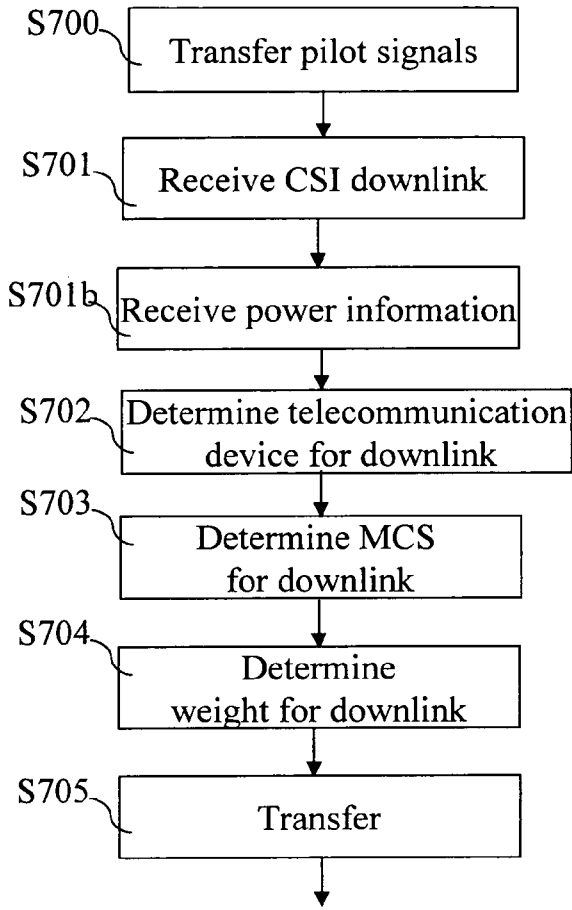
S700 Transfer pilot signals

S701 Receive CSI downlink

S701b Receive power information

S702 Determine telecommunication device for downlink

S703 Determine MCS for downlink

S704 Determine weight for downlink

S705 Transfer